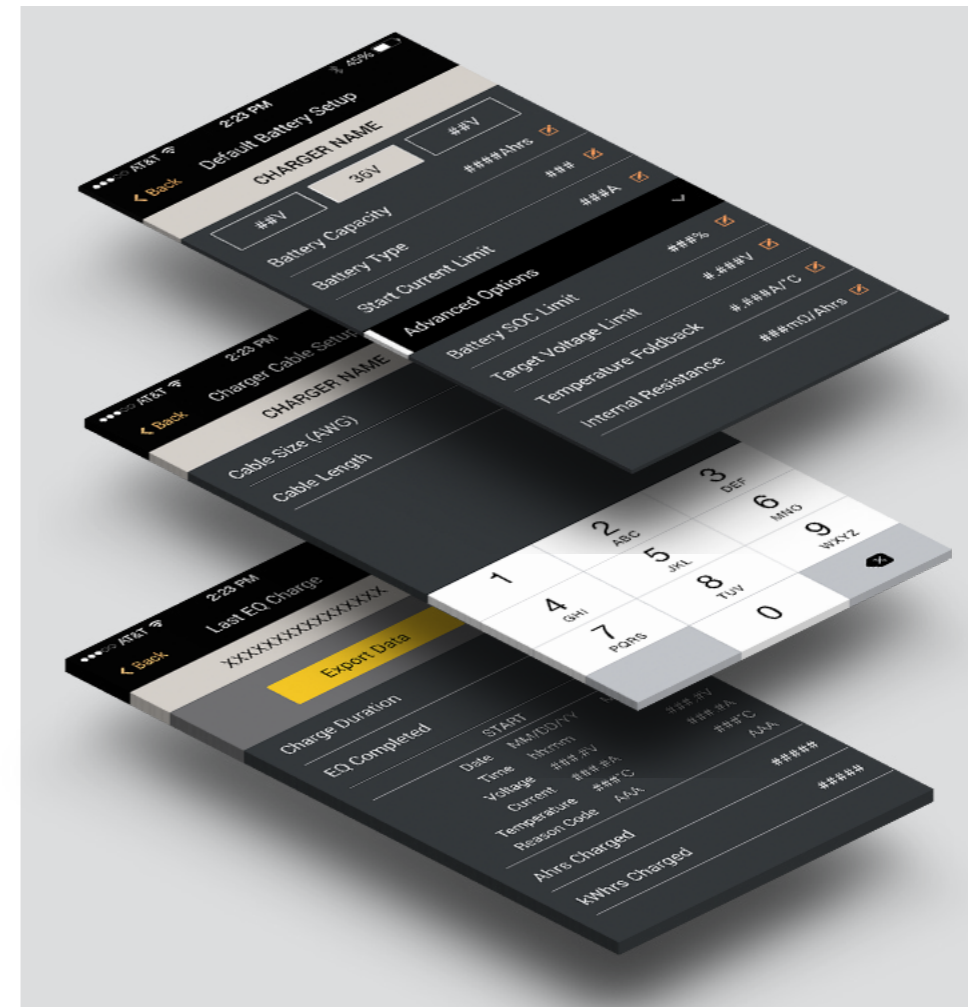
●●●○○ AT&T 2:23 PM 45%

Back Default Battery Setup

CHARGER NAME

#V 36V #V

Battery Capacity ####Ahrs

Battery Type ###

Start Current Limit ###A

Advanced Options

Battery SOC Limit ###%

Target Voltage Limit #.###V

Temperature Foldback #.###A/°C

Internal Resistance ##mΩ/Ahrs

●●●○○ AT&T 2:23 PM

Back Charger Cable Setup

CHARGER NAME

Cable Size (AWG)

Cable Length

1

2 ABC

3 DEF

4 GHI

5 JKL

6 MNO

7 PQRS

8 TUV

9 WXYZ

0

●●●○○ AT&T 2:23 PM

Back Last EQ Charge

XXXXXXXXXXXXXXXX

Export Data

Charge Duration

EQ Completed

START

Date MM/DD/YY

Time hh:mm

Voltage ##.#V ##.#V

Current ##.#A ##.#A

Temperature ###°C ###°C

Reason Code AAA AAA

Ahrs Charged #####

kWhrs Charged #####